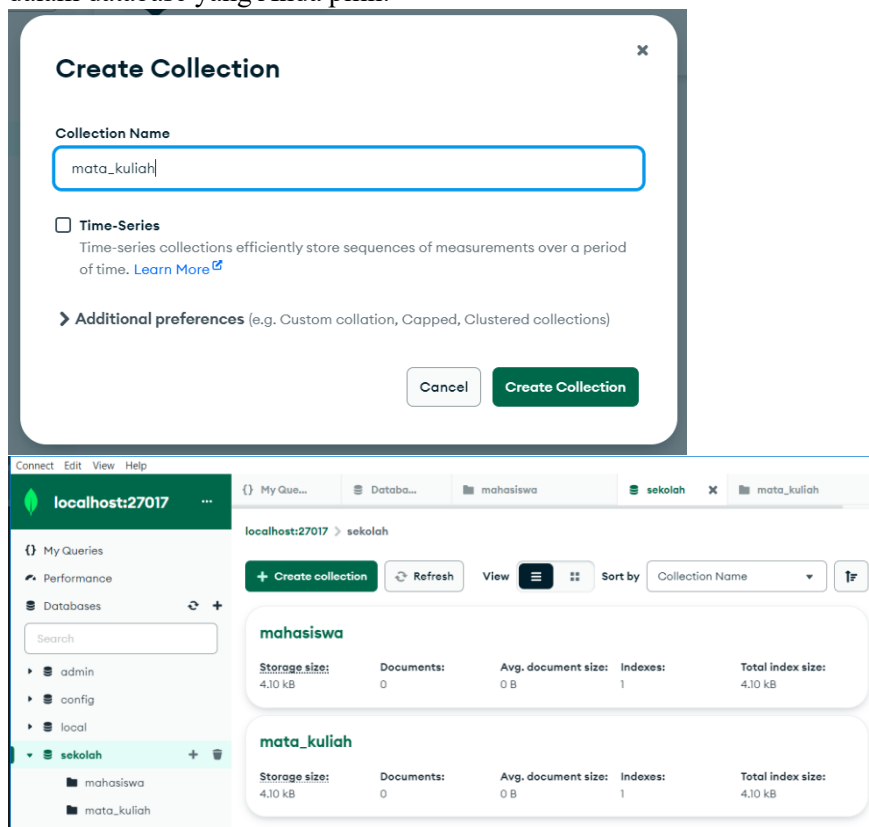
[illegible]

Create Collection

×

Collection Name

mata_kuliah

Time-Series

Time-series collections efficiently store sequences of measurements over a period of time. Learn More

Additional preferences (e.g. Custom collation, Capped, Clustered collections)

Cancel

Create Collection

Connect Edit View Help

localhost:27017 ···

{} My Queries

Performance

Databases

Search

admin

config

local

sekolah

mahasiswa

mata_kuliah

{} My Que... | Databa... | mahasiswa | sekolah × | mata_kuliah

localhost:27017 > sekolah

+ Create collection

Refresh

View

Sort by

Collection Name

mahasiswa

Storage size: 4.10 kB

Documents: 0

Avg. document size: 0 B

Indexes: 1

Total index size: 4.10 kB

mata_kuliah

Storage size: 4.10 kB

Documents: 0

Avg. document size: 0 B

Indexes: 1

Total index size: 4.10 kB